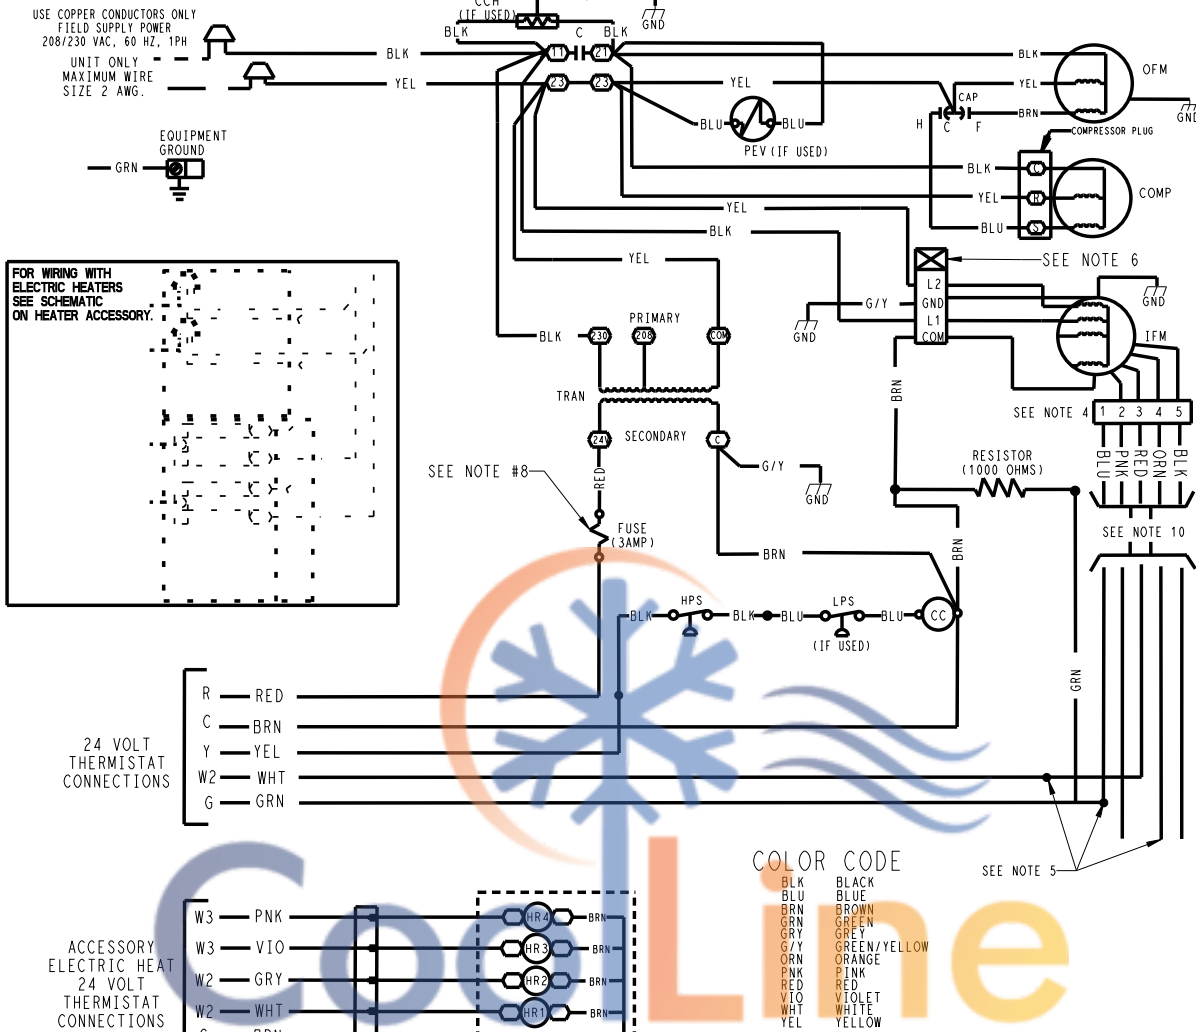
USE COPPER CONDUCTORS ONLY
FIELD SUPPLY POWER
208/230 VAC, 60 HZ, 1PH

UNIT ONLY
MAXIMUM WIRE
SIZE 2 AWG.

CCH
(IF USED)
GND
BLK
C
BLK
BLK
11
21
YEL
23
23
YEL
OFM
YEL
CAP
BRN
GND
H
C
F
COMPRESSOR PLUG
BLU
BLU
PEV (IF USED)
BLK
C
COMP
YEL
R
BLU
S
YEL
BLK

EQUIPMENT
GROUND
GRN

FOR WIRING WITH ELECTRIC HEATERS SEE SCHEMATIC ON HEATER ACCESSORY.

YEL
SEE NOTE 6
L2
GND
G/Y
GND
L1
COM
GND
IFM
BLK
230
208
COM
PRIMARY
TRAN
SECONDARY
24V
C
BRN
SEE NOTE 4
1 2 3 4 5
BLU PNK RED ORN BLK
G/Y
GND
RESISTOR
(1000 OHMS)
SEE NOTE #8
RED
FUSE
(3AMP)
SEE NOTE 10
BRN
BRN
BLK
HPS
BLK
BLU
LPS
(IF USED)
BLU
CC
GRN

24 VOLT
THERMOSTAT
CONNECTIONS
R RED
C BRN
Y YEL
W2 WHT
G GRN

SEE NOTE 5

COLOR CODE
BLK BLACK
BLU BLUE
BRN BROWN
GRN GREEN
GRY GREY
G/Y GREEN/YELLOW
ORN ORANGE
PNK PINK
RED RED
VIO VIOLET
WHT WHITE
YEL YELLOW

ACCESSORY
ELECTRIC HEAT
24 VOLT
THERMOSTAT
CONNECTIONS
W3 PNK
W3 VIO
W2 GRY
W2 WHT
HR4 BRN
HR3 BRN
HR2 BRN
HR1 BRN

CoolLine